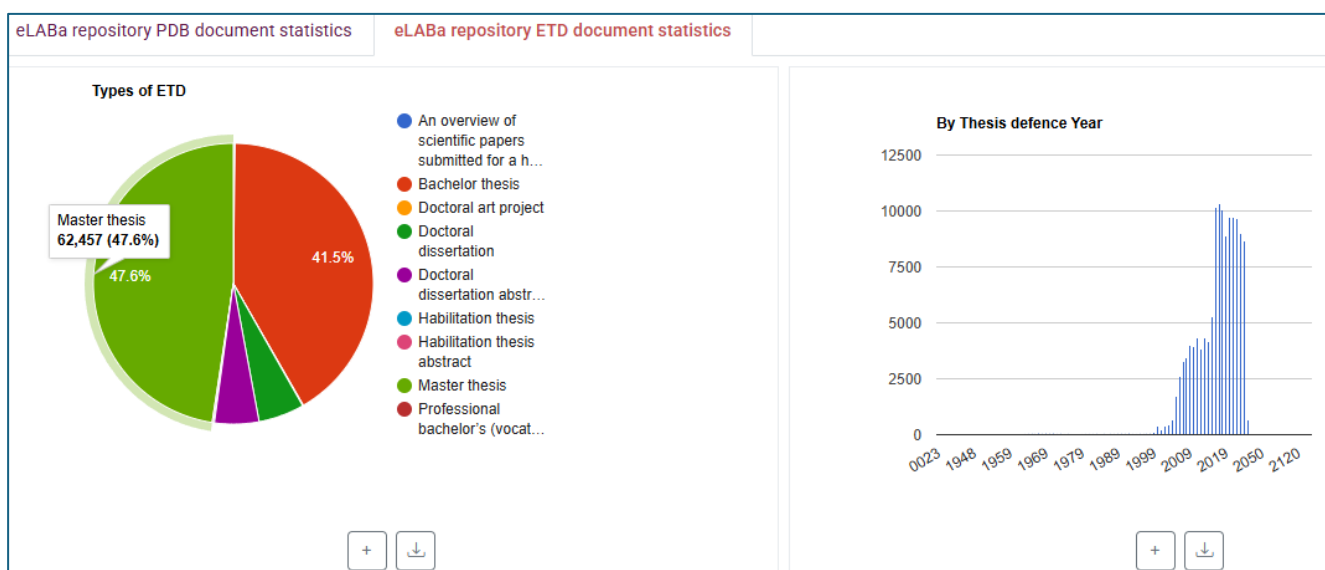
eLABa repository PDB document statistics

eLABa repository ETD document statistics

Types of ETD

Master thesis
62,457 (47.6%)

47.6%

41.5%

An overview of scientific papers submitted for a h…
Bachelor thesis
Doctoral art project
Doctoral dissertation
Doctoral dissertation abstr…
Habilitation thesis
Habilitation thesis abstract
Master thesis
Professional bachelor's (vocat…

+

By Thesis defence Year

12500
10000
7500
5000
2500
0

0023
1948
1959
1969
1979
1989
1999
2009
2019
2050
2120

+